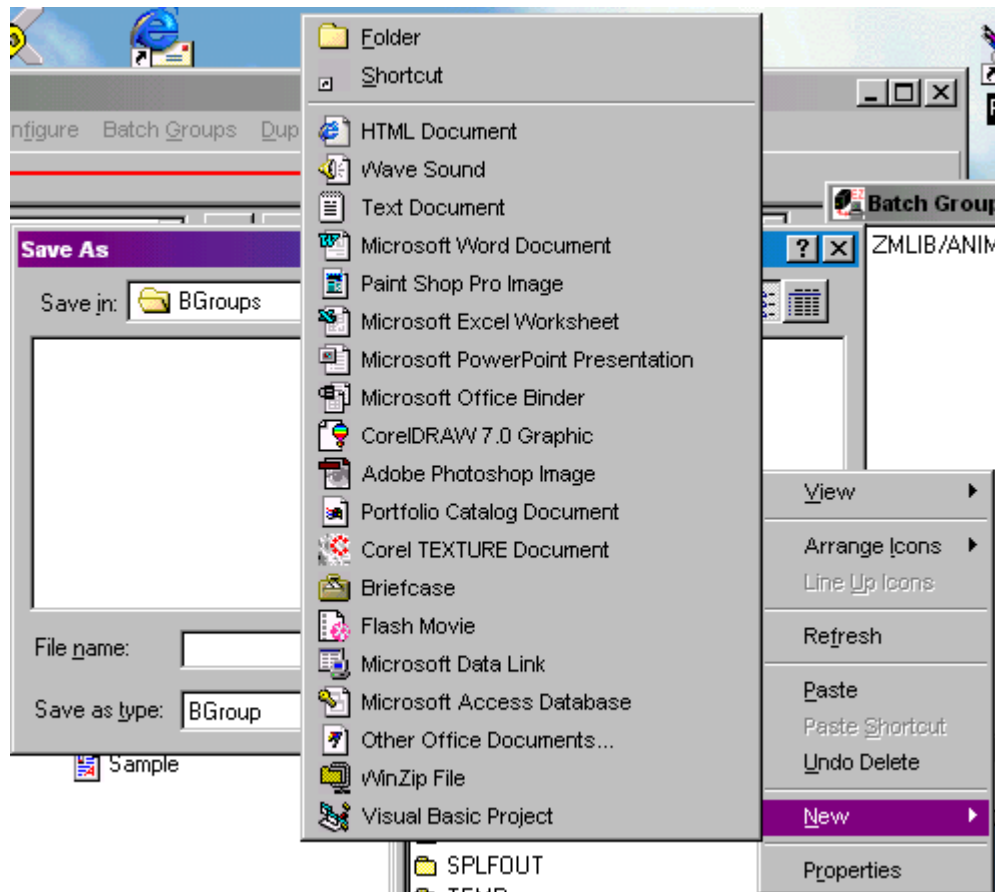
nfigure Batch Groups Dup

Save As

Save in: BGroups

File name:

Save as type: BGroup

Sample

Folder
Shortcut
HTML Document
Wave Sound
Text Document
Microsoft Word Document
Paint Shop Pro Image
Microsoft Excel Worksheet
Microsoft PowerPoint Presentation
Microsoft Office Binder
CorelDRAW 7.0 Graphic
Adobe Photoshop Image
Portfolio Catalog Document
Corel TEXTURE Document
Briefcase
Flash Movie
Microsoft Data Link
Microsoft Access Database
Other Office Documents...
WinZip File
Visual Basic Project

Batch Group
ZMLIB/ANIM

View
Arrange Icons
Line Up Icons
Refresh
Paste
Paste Shortcut
Undo Delete
New
Properties

SPLFOUT
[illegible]